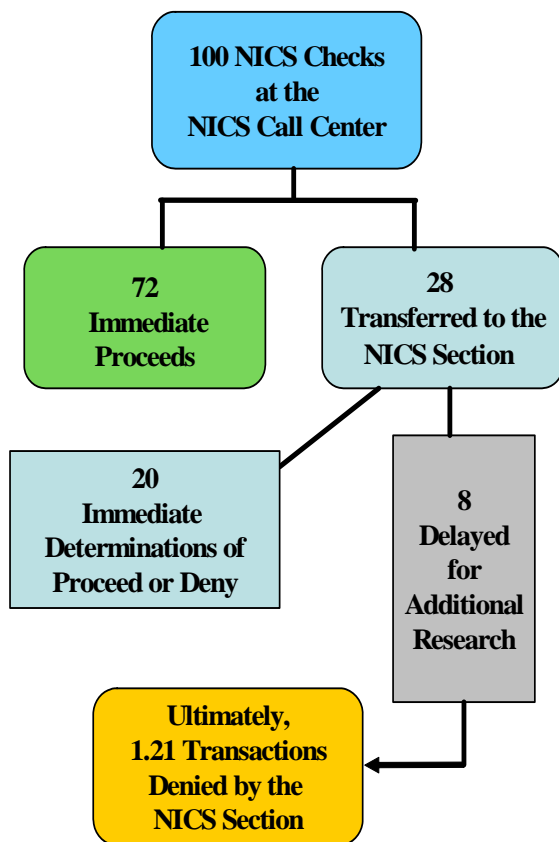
100 NICS Checks at the NICS Call Center

72 Immediate Proceeds

28 Transferred to the NICS Section

20 Immediate Determinations of Proceed or Deny

8 Delayed for Additional Research

Ultimately, 1.21 Transactions Denied by the NICS Section